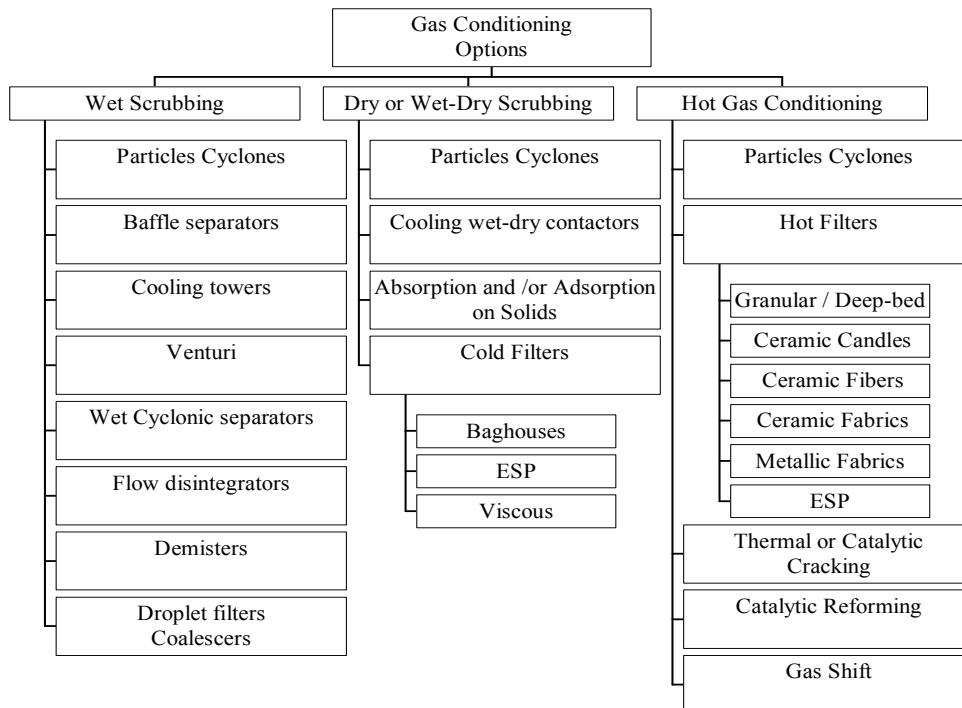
Gas Conditioning Options

Wet Scrubbing

Particles Cyclones

Baffle separators

Cooling towers

Venturi

Wet Cyclonic separators

Flow disintegrators

Demisters

Droplet filters Coalescers

Dry or Wet-Dry Scrubbing

Particles Cyclones

Cooling wet-dry contactors

Absorption and /or Adsorption on Solids

Cold Filters

Baghouses

ESP

Viscous

Hot Gas Conditioning

Particles Cyclones

Hot Filters

Granular / Deep-bed

Ceramic Candles

Ceramic Fibers

Ceramic Fabrics

Metallic Fabrics

ESP

Thermal or Catalytic Cracking

Catalytic Reforming

Gas Shift